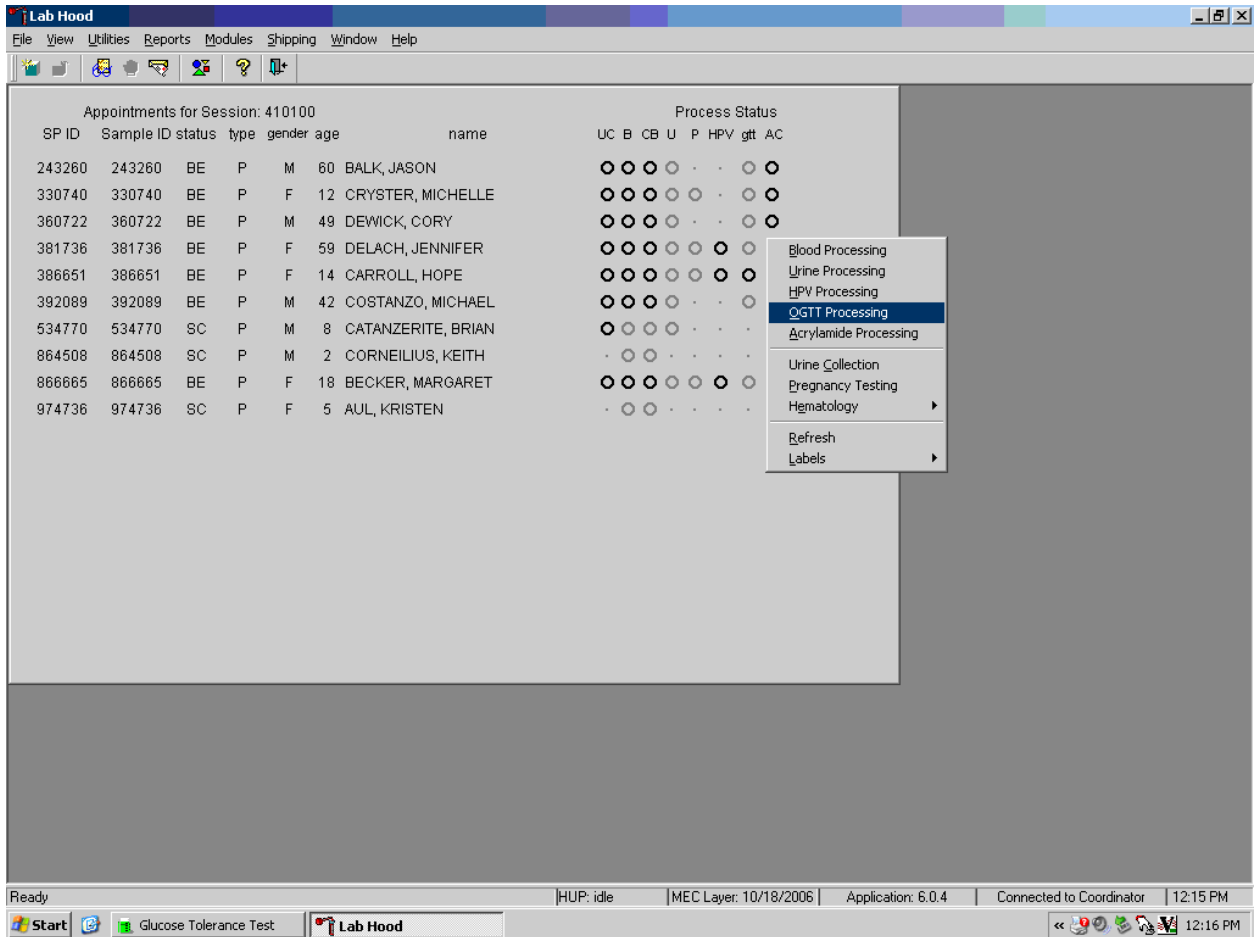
Lab Hood

File View Utilities Reports Modules Shipping Window Help

Appointments for Session: 410100

Process Status

| SP ID | Sample ID | status | type | gender | age | name | UC | B | CB | U | P | HPV | gtt | AC |
|---|---|---|---|---|---|---|---|---|---|---|---|---|---|---|
| 243260 | 243260 | BE | P | M | 60 | BALK, JASON | | | | | | | | |
| 330740 | 330740 | BE | P | F | 12 | CRYSTER, MICHELLE | | | | | | | | |
| 360722 | 360722 | BE | P | M | 49 | DEWICK, CORY | | | | | | | | |
| 381736 | 381736 | BE | P | F | 59 | DELACH, JENNIFER | | | | | | | | |
| 386651 | 386651 | BE | P | F | 14 | CARROLL, HOPE | | | | | | | | |
| 392089 | 392089 | BE | P | M | 42 | COSTANZO, MICHAEL | | | | | | | | |
| 534770 | 534770 | SC | P | M | 8 | CATANZERITE, BRIAN | | | | | | | | |
| 864508 | 864508 | SC | P | M | 2 | CORNEILIUS, KEITH | | | | | | | | |
| 866665 | 866665 | BE | P | F | 18 | BECKER, MARGARET | | | | | | | | |
| 974736 | 974736 | SC | P | F | 5 | AUL, KRISTEN | | | | | | | | |

Blood Processing
Urine Processing
HPV Processing
OGTT Processing
Acrylamide Processing
Urine Collection
Pregnancy Testing
Hematology
Refresh
Labels

Ready | HUP: idle | MEC Layer: 10/18/2006 | Application: 6.0.4 | Connected to Coordinator | 12:15 PM

Start | Glucose Tolerance Test | Lab Hood | 12:16 PM